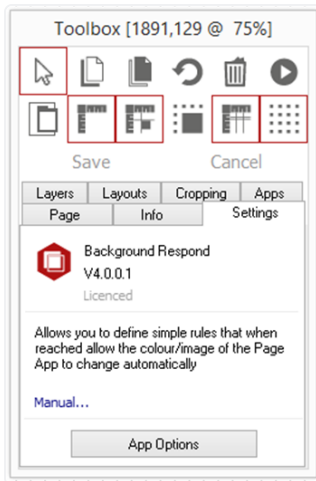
Toolbox [1891,129 @ 75%]

Save Cancel

Layers Layouts Cropping Apps
Page Info Settings

Background Respond
V4.0.0.1
Licenced

Allows you to define simple rules that when reached allow the colour/image of the Page App to change automatically

Manual...

App Options